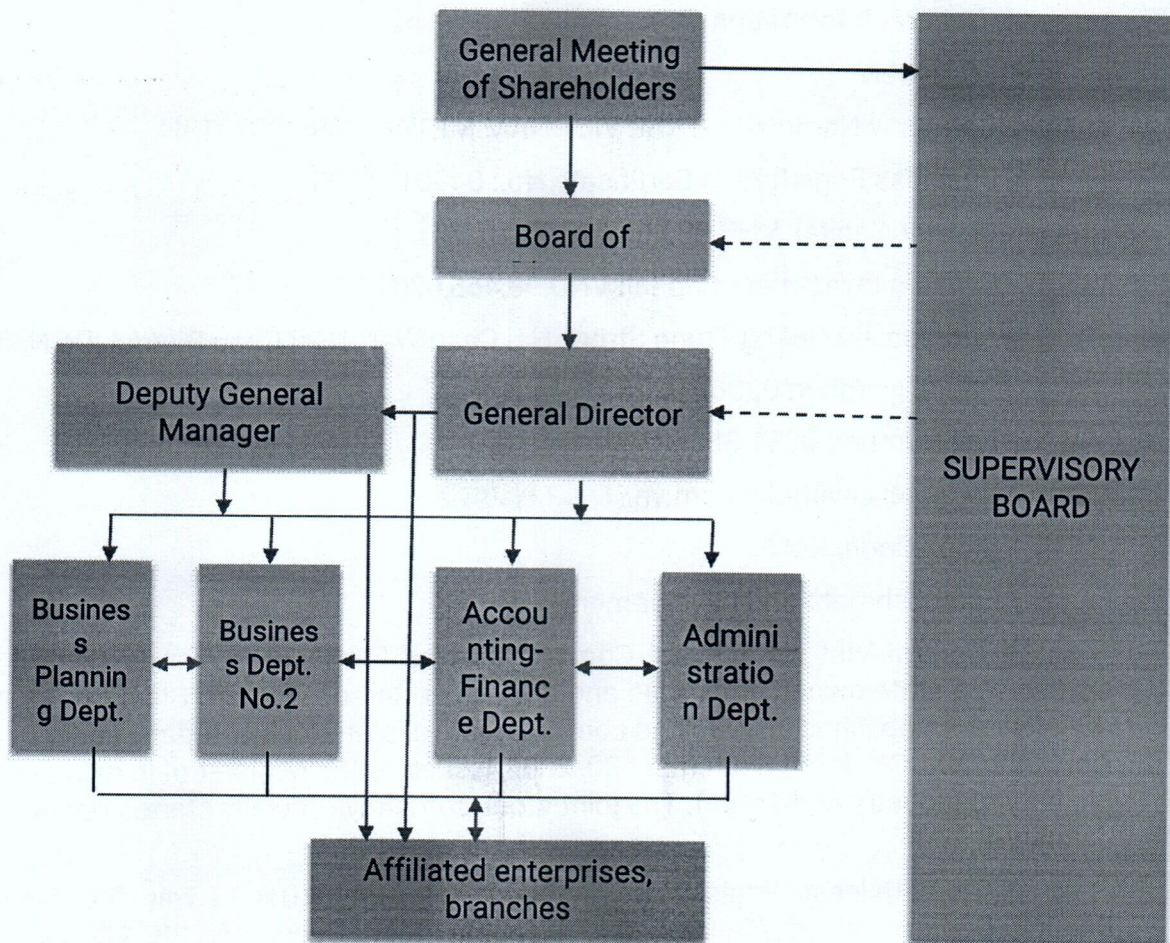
General Meeting of Shareholders

Board of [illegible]

SUPERVISORY BOARD

Deputy General Manager

General Director

Business Planning Dept.

Business Dept. No.2

Accounting-Finance Dept.

Administration Dept.

Affiliated enterprises, branches